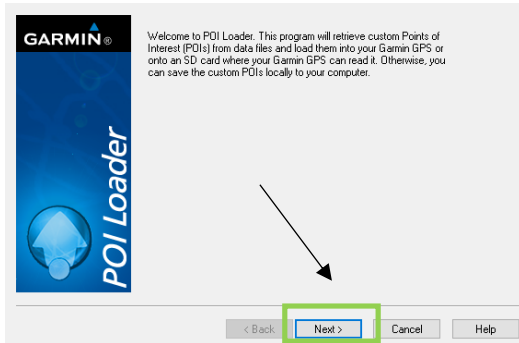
GARMIN®

POI Loader

Welcome to POI Loader. This program will retrieve custom Points of Interest (POIs) from data files and load them into your Garmin GPS or onto an SD card where your Garmin GPS can read it. Otherwise, you can save the custom POIs locally to your computer.

< Back
Next >
Cancel
Help